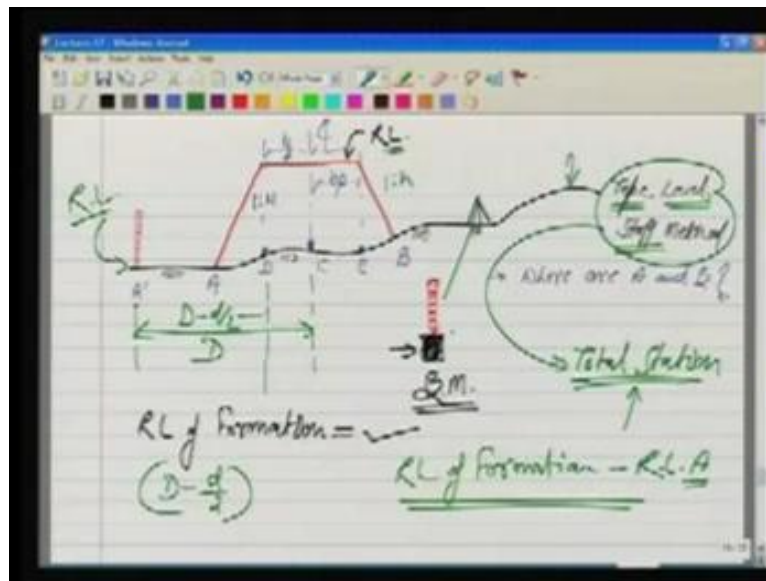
Lecture 37 - Windows Journal

RL

b/2 b/2

RL

1:n

1:n

A' A D C E B

D - d/2

D

Tape, Level, Staff method

Where are A and B?

Total Station

B.M.

RL of Formation = ----

$(D - \frac{d}{2})$

RL of Formation - RL A